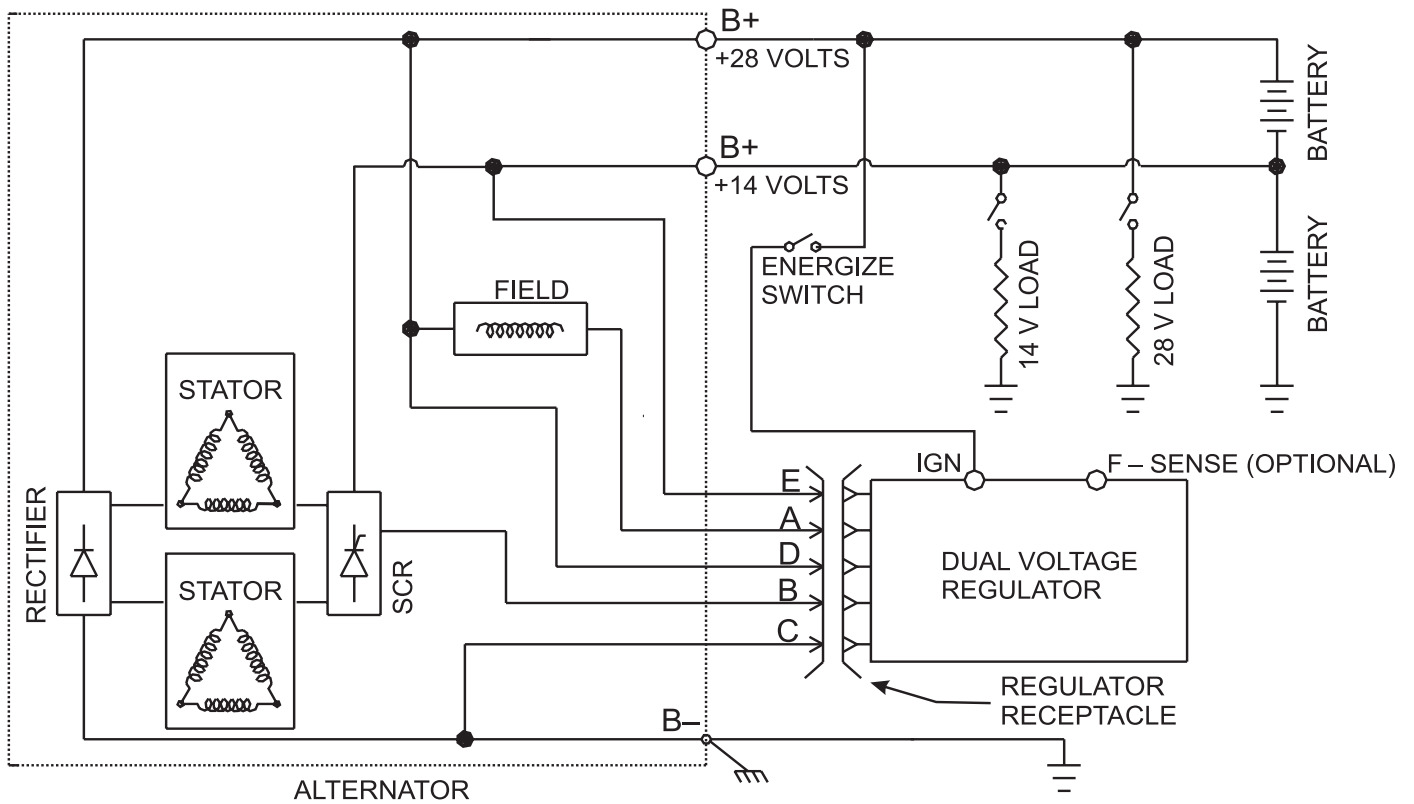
B+
+28 VOLTS
BATTERY
B+
+14 VOLTS
BATTERY
ENERGIZE SWITCH
14 V LOAD
28 V LOAD
FIELD
STATOR
STATOR
RECTIFIER
SCR
E
A
D
B
C
IGN
F – SENSE (OPTIONAL)
DUAL VOLTAGE REGULATOR
REGULATOR RECEPTACLE
B–
ALTERNATOR